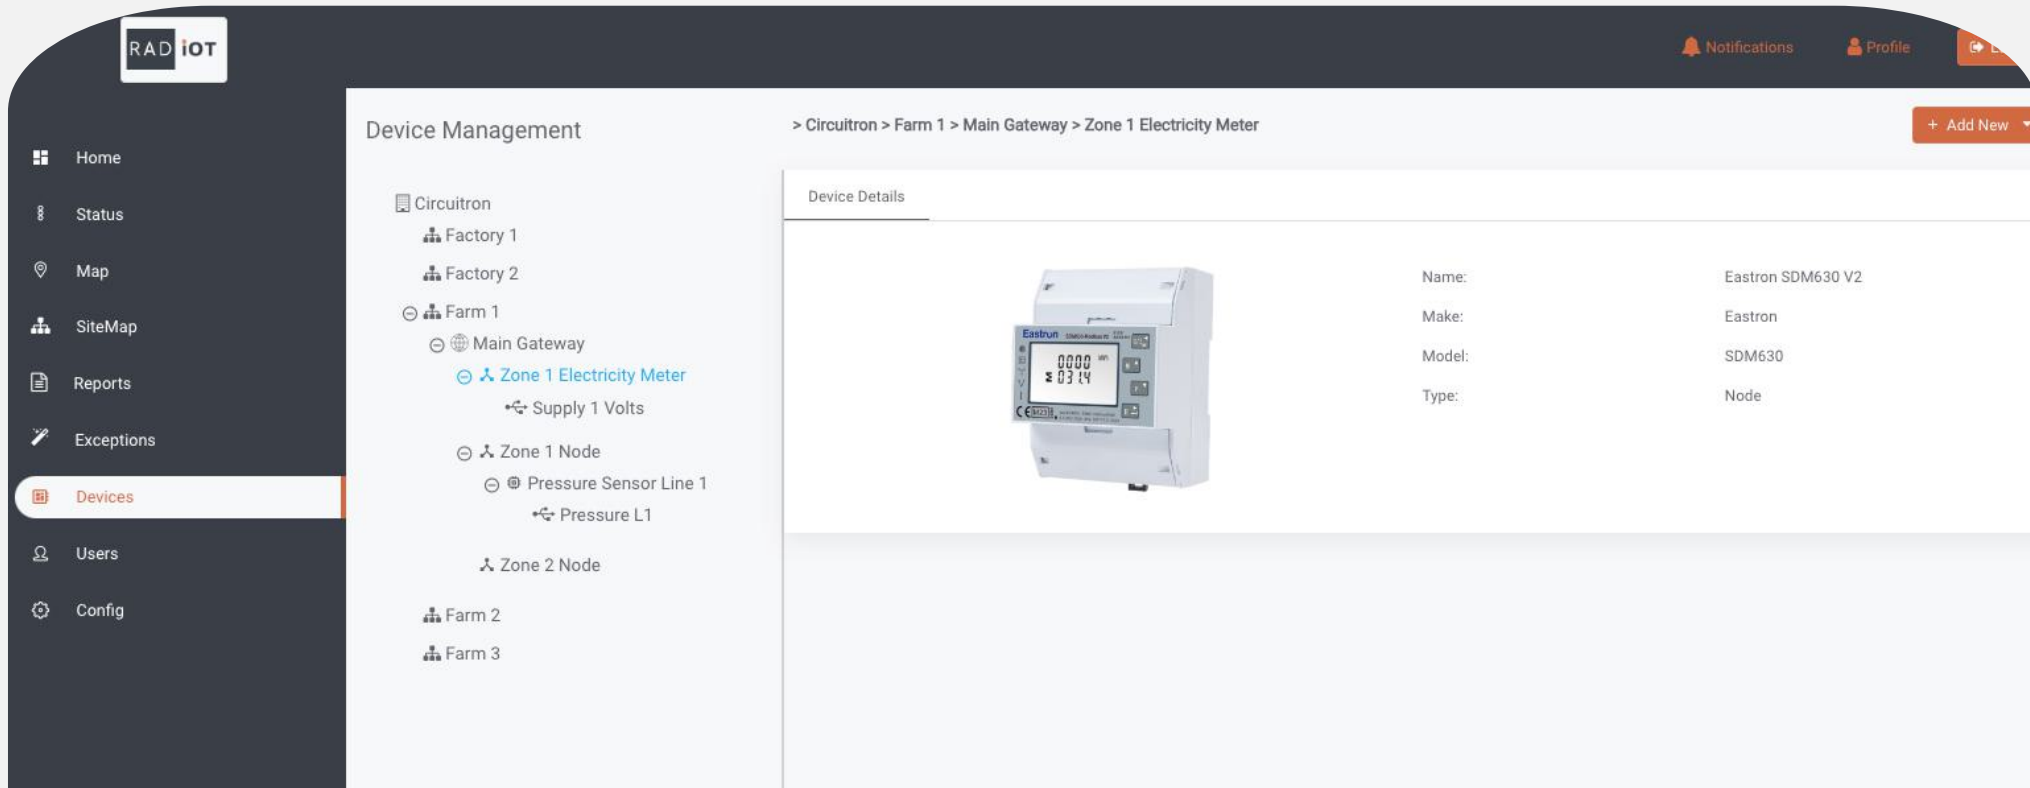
RAD iOT

Notifications Profile

Home
Status
Map
SiteMap
Reports
Exceptions
Devices
Users
Config

Device Management

> Circuitron > Farm 1 > Main Gateway > Zone 1 Electricity Meter

+ Add New

Circuitron
Factory 1
Factory 2
Farm 1
Main Gateway
Zone 1 Electricity Meter
Supply 1 Volts
Zone 1 Node
Pressure Sensor Line 1
Pressure L1
Zone 2 Node
Farm 2
Farm 3

Device Details

Eastron

0000
03 14

| Name: | Eastron SDM630 V2 |
|---|---|
| Make: | Eastron |
| Model: | SDM630 |
| Type: | Node |